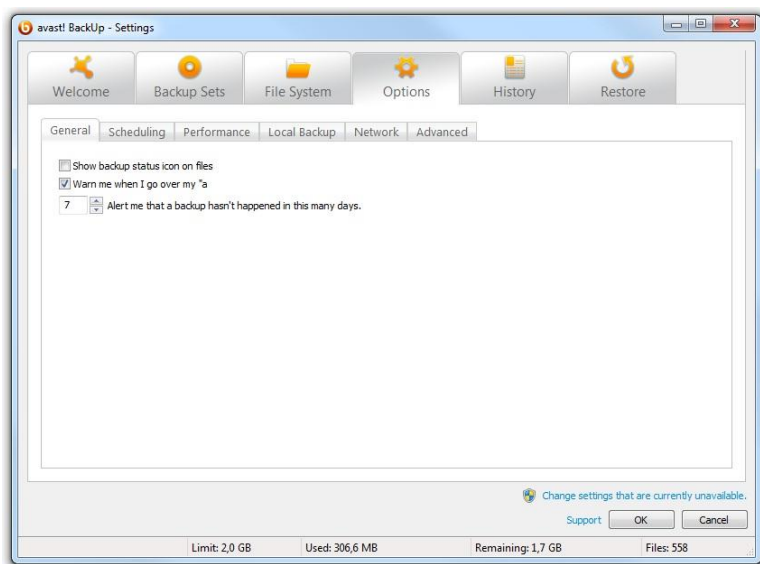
avast! BackUp - Settings

Welcome
Backup Sets
File System
Options
History
Restore

General
Scheduling
Performance
Local Backup
Network
Advanced

Show backup status icon on files
Warn me when I go over my "a
7
Alert me that a backup hasn't happened in this many days.

Change settings that are currently unavailable.
Support
OK
Cancel

Limit: 2,0 GB
Used: 306,6 MB
Remaining: 1,7 GB
Files: 558